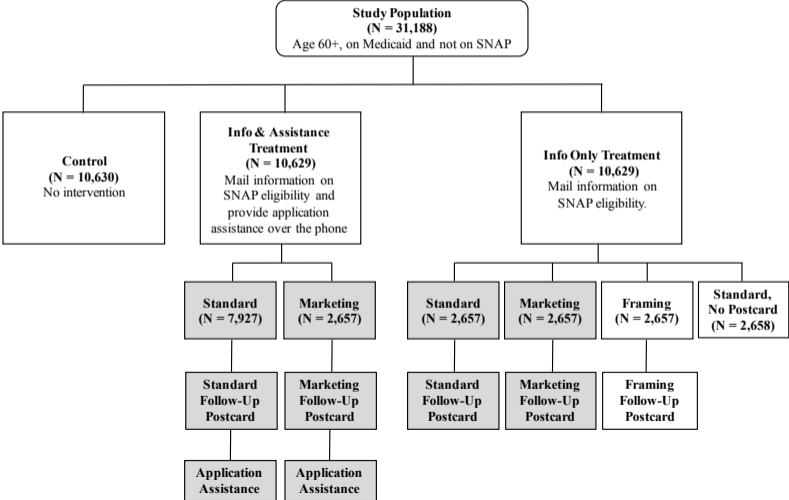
Study Population
(N = 31,188)
Age 60+, on Medicaid and not on SNAP

Control
(N = 10,630)
No intervention

Info & Assistance Treatment
(N = 10,629)
Mail information on SNAP eligibility and provide application assistance over the phone

Info Only Treatment
(N = 10,629)
Mail information on SNAP eligibility.

Standard
(N = 7,927)

Marketing
(N = 2,657)

Standard
(N = 2,657)

Marketing
(N = 2,657)

Framing
(N = 2,657)

Standard, No Postcard
(N = 2,658)

Standard Follow-Up Postcard

Marketing Follow-Up Postcard

Standard Follow-Up Postcard

Marketing Follow-Up Postcard

Framing Follow-Up Postcard

Application Assistance

Application Assistance